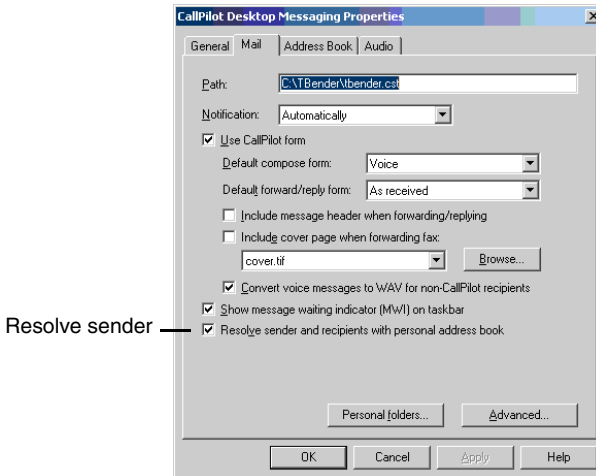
CallPilot Desktop Messaging Properties

General | Mail | Address Book | Audio

Path: C:\TBender\tbender.cst

Notification: Automatically

Use CallPilot form

Default compose form: Voice

Default forward/reply form: As received

Include message header when forwarding/replying

Include cover page when forwarding fax:

cover.tif

Browse...

Convert voice messages to WAV for non-CallPilot recipients

Show message waiting indicator (MWI) on taskbar

Resolve sender

Resolve sender and recipients with personal address book

Personal folders...

Advanced...

OK

Cancel

Apply

Help